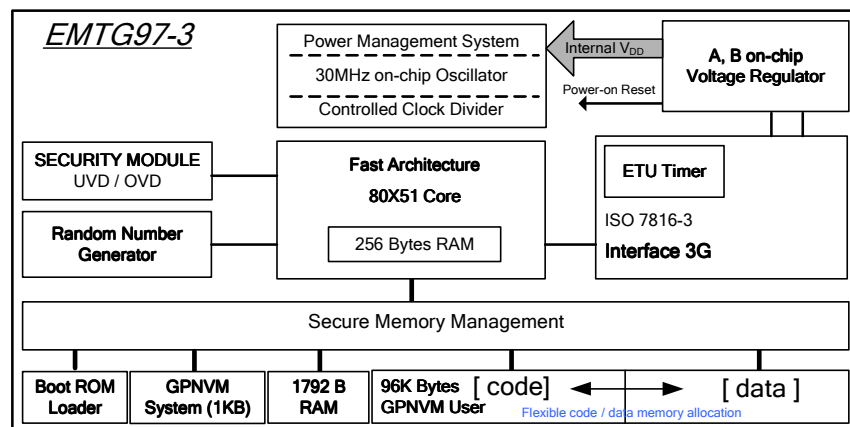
EMTG97-3

Power Management System
30MHz on-chip Oscillator
Controlled Clock Divider

Internal $V_{DD}$

Power-on Reset

A, B on-chip Voltage Regulator

SECURITY MODULE
UVD / OVD

Fast Architecture
80X51 Core
256 Bytes RAM

ETU Timer
ISO 7816-3
Interface 3G

Random Number Generator

Secure Memory Management

Boot ROM Loader

GPNVM System (1KB)

1792 B RAM

96K Bytes GPNVM User

[ code]

[ data ]

Flexible code / data memory allocation